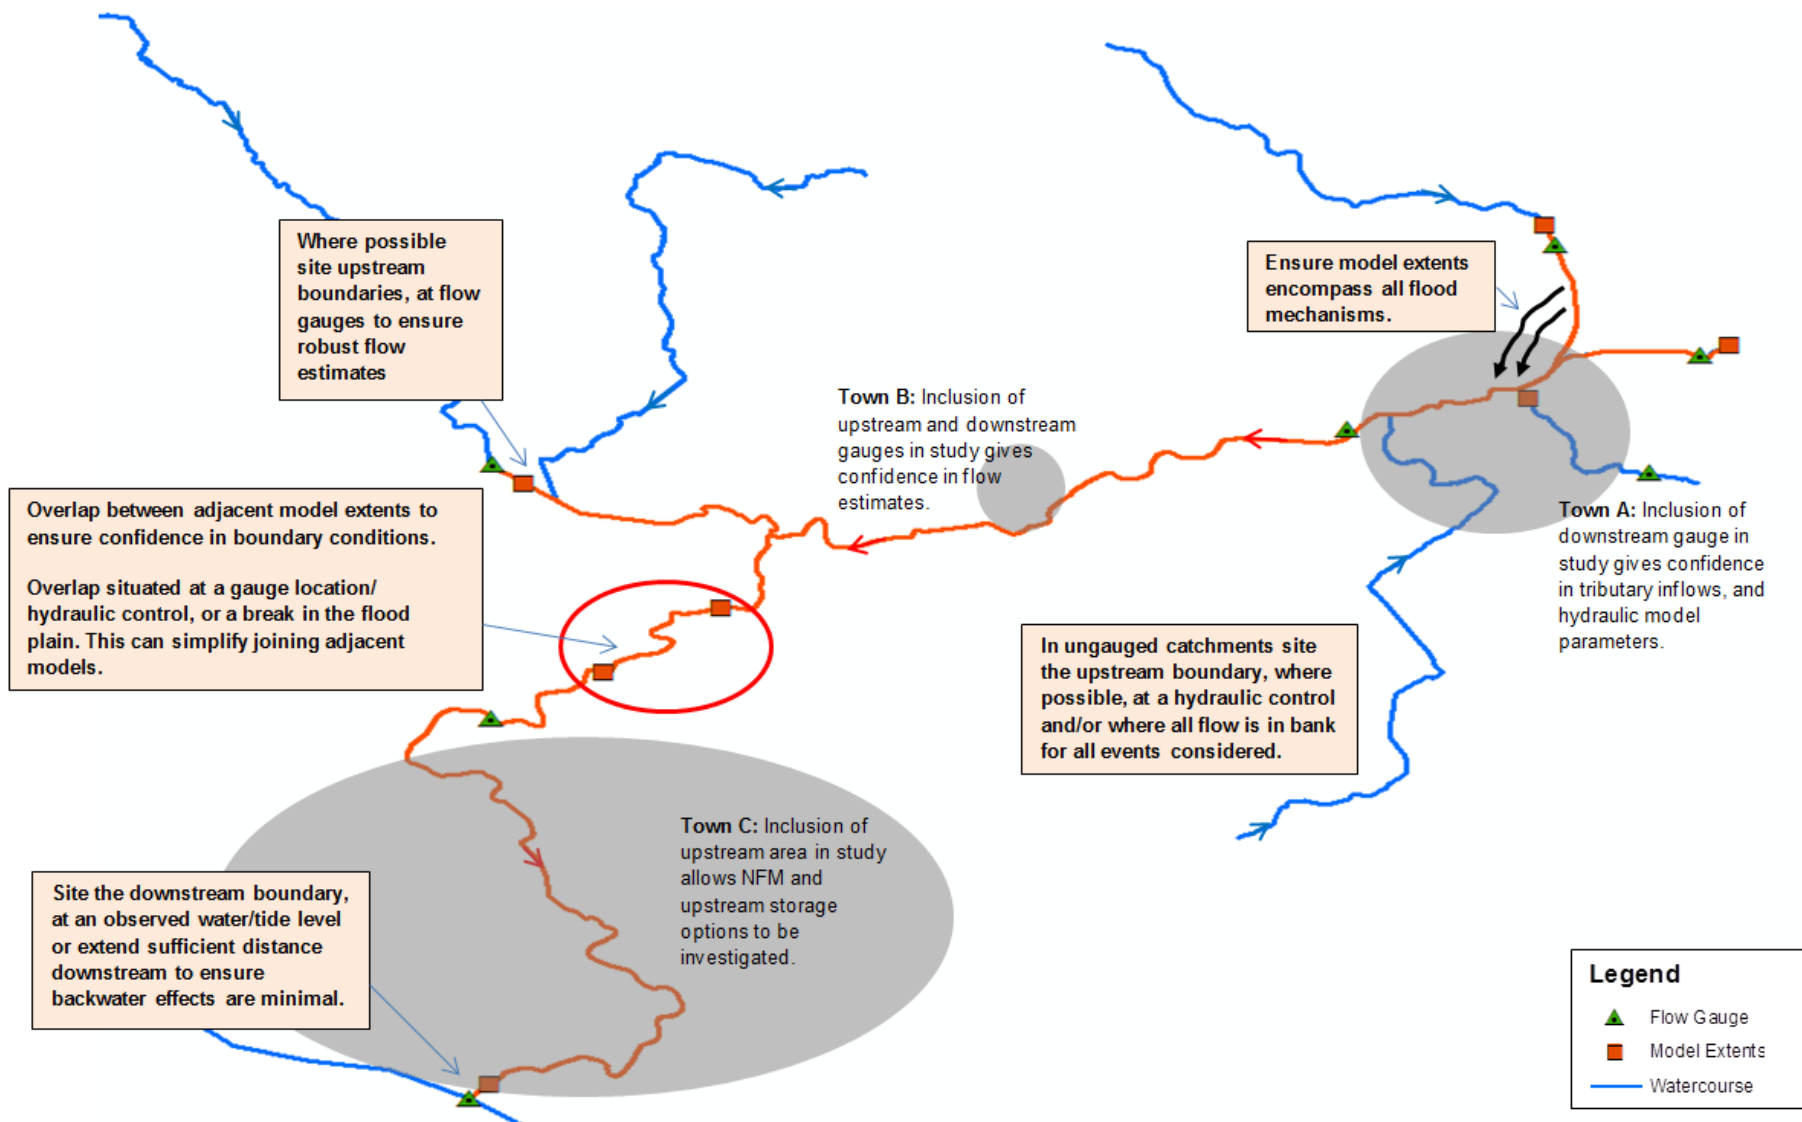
Where possible site upstream boundaries, at flow gauges to ensure robust flow estimates

Ensure model extents encompass all flood mechanisms.

Town B: Inclusion of upstream and downstream gauges in study gives confidence in flow estimates.

Overlap between adjacent model extents to ensure confidence in boundary conditions.

Overlap situated at a gauge location/ hydraulic control, or a break in the flood plain. This can simplify joining adjacent models.

Town A: Inclusion of downstream gauge in study gives confidence in tributary inflows, and hydraulic model parameters.

In ungauged catchments site the upstream boundary, where possible, at a hydraulic control and/or where all flow is in bank for all events considered.

Town C: Inclusion of upstream area in study allows NFM and upstream storage options to be investigated.

Site the downstream boundary, at an observed water/tide level or extend sufficient distance downstream to ensure backwater effects are minimal.

Legend
Flow Gauge
Model Extents
Watercourse